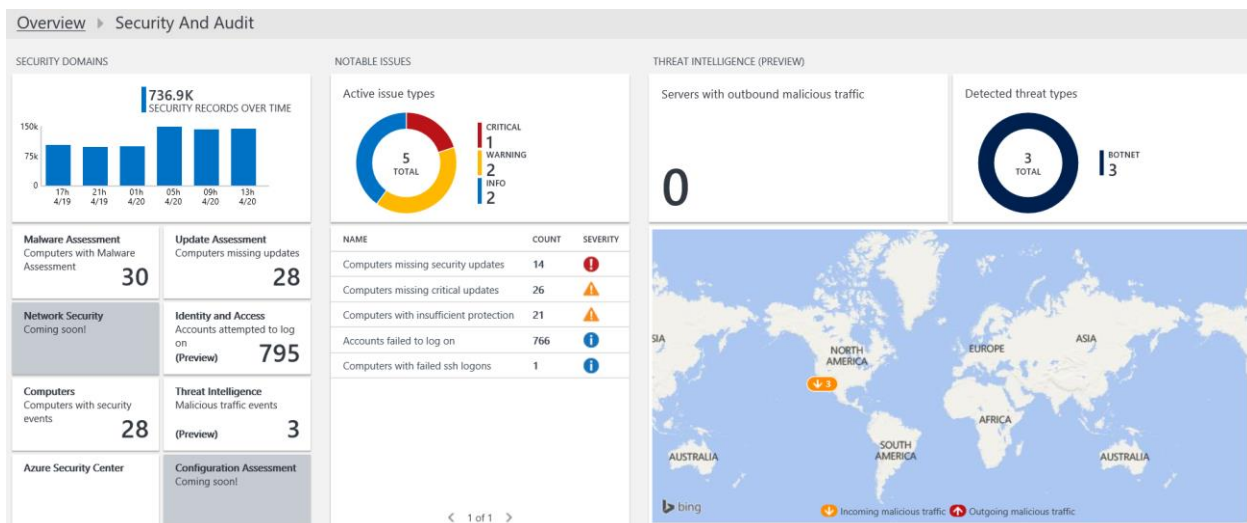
Overview ▸ Security And Audit

SECURITY DOMAINS

736.9K
SECURITY RECORDS OVER TIME

150k
75k
0
17h 4/19
21h 4/19
01h 4/20
05h 4/20
09h 4/20
13h 4/20

Malware Assessment
Computers with Malware Assessment
30

Update Assessment
Computers missing updates
28

Network Security
Coming soon!

Identity and Access
Accounts attempted to log on
(Preview)
795

Computers
Computers with security events
28

Threat Intelligence
Malicious traffic events
(Preview)
3

Azure Security Center

Configuration Assessment
Coming soon!

NOTABLE ISSUES

Active issue types

5
TOTAL

CRITICAL
1
WARNING
2
INFO
2

| NAME | COUNT | SEVERITY |
|---|---|---|
| Computers missing security updates | 14 | |
| Computers missing critical updates | 26 | |
| Computers with insufficient protection | 21 | |
| Accounts failed to log on | 766 | |
| Computers with failed ssh logons | 1 | |

‹ 1 of 1 ›

THREAT INTELLIGENCE (PREVIEW)

Servers with outbound malicious traffic

0

Detected threat types

3
TOTAL

BOTNET
3

SIA
NORTH AMERICA
EUROPE
ASIA
3
AFRICA
AUSTRALIA
SOUTH AMERICA
AUSTRALIA

bing
Incoming malicious traffic
Outgoing malicious traffic